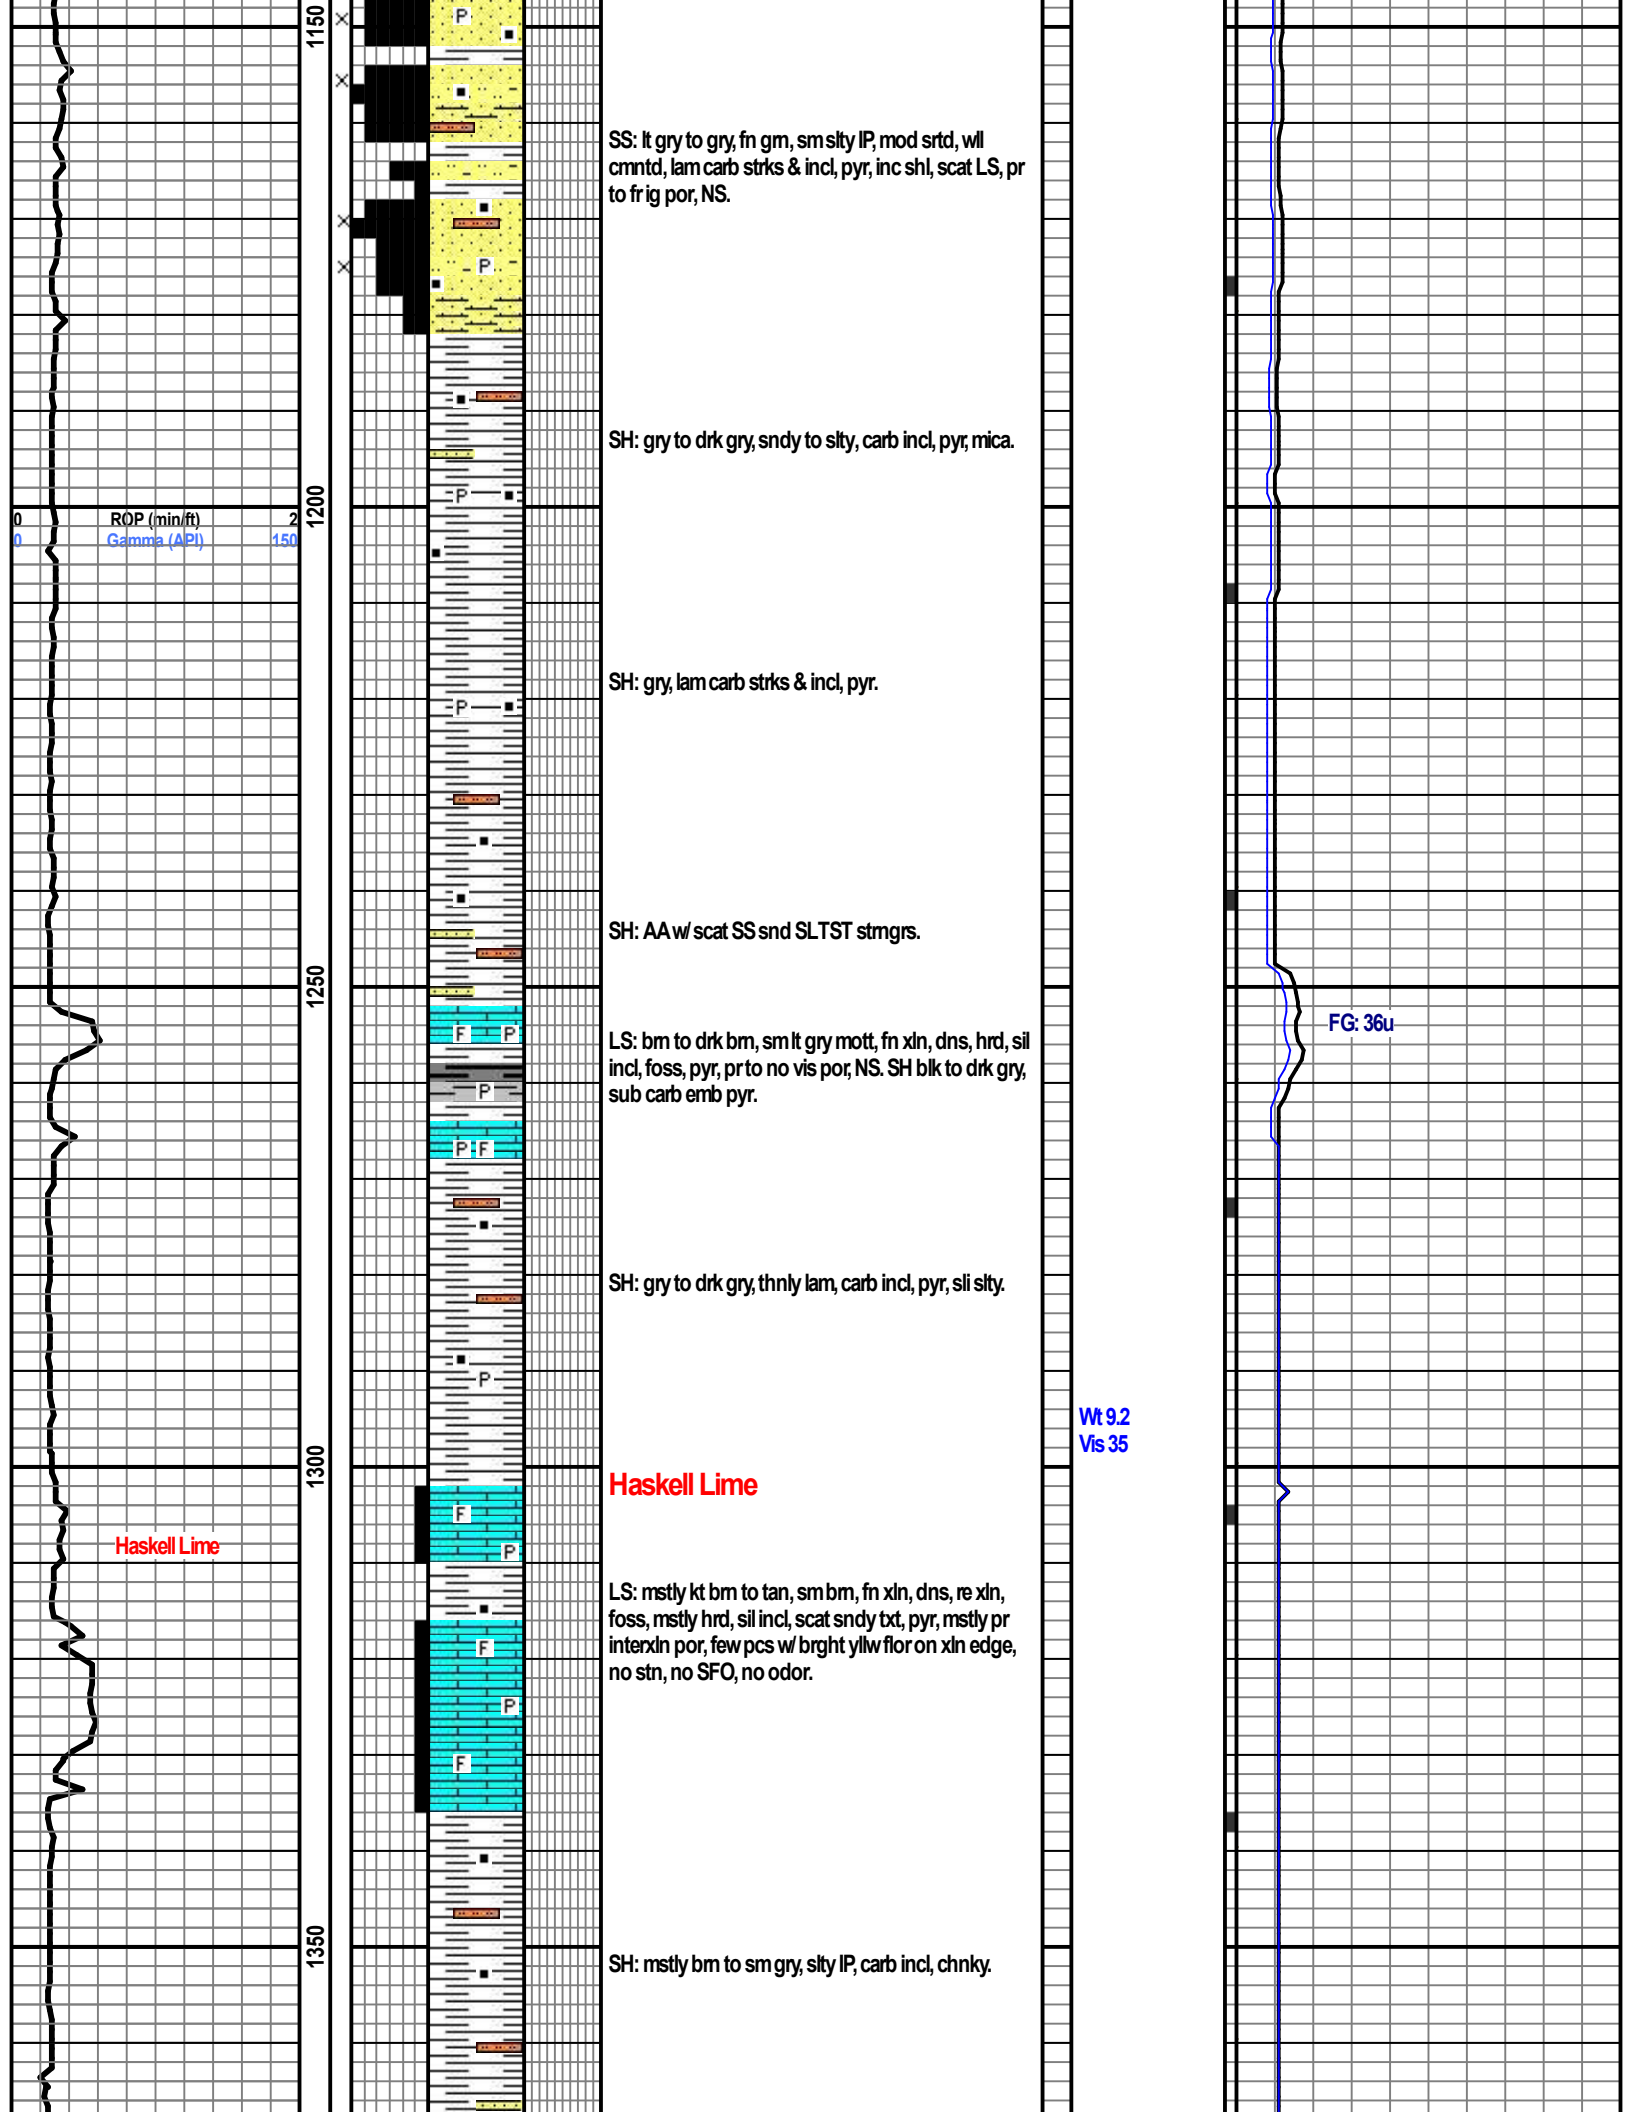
1150

SS: lt gry to gry, fn grn, sm slty IP, mod srtd, wll cmntd, lam carb strks & incl, pyr, inc shl, scat LS, pr to fr ig por, NS.

SH: gry to drk gry, sndy to slty, carb incl, pyr, mica.

0 ROP (min/ft) 2
0 Gamma (API) 150

1200

SH: gry, lam carb strks & incl, pyr.

SH: AA w/ scat SS snd SLTST strngrs.

1250

LS: brn to drk brn, sm lt gry mott, fn xln, dns, hrd, sil incl, foss, pyr, pr to no vis por, NS. SH blk to drk gry, sub carb emb pyr.

FG: 36u

SH: gry to drk gry, thnly lam, carb incl, pyr, sli slty.

Wt 9.2
Vis 35

1300

Haskell Lime

Haskell Lime

LS: mstly kt brn to tan, sm brn, fn xln, dns, re xln, foss, mstly hrd, sil incl, scat sndy txt, pyr, mstly pr interxln por, few pcs w/ brght yllw flor on xln edge, no stn, no SFO, no odor.

1350

SH: mstly brn to sm gry, slty IP, carb incl, chnky.